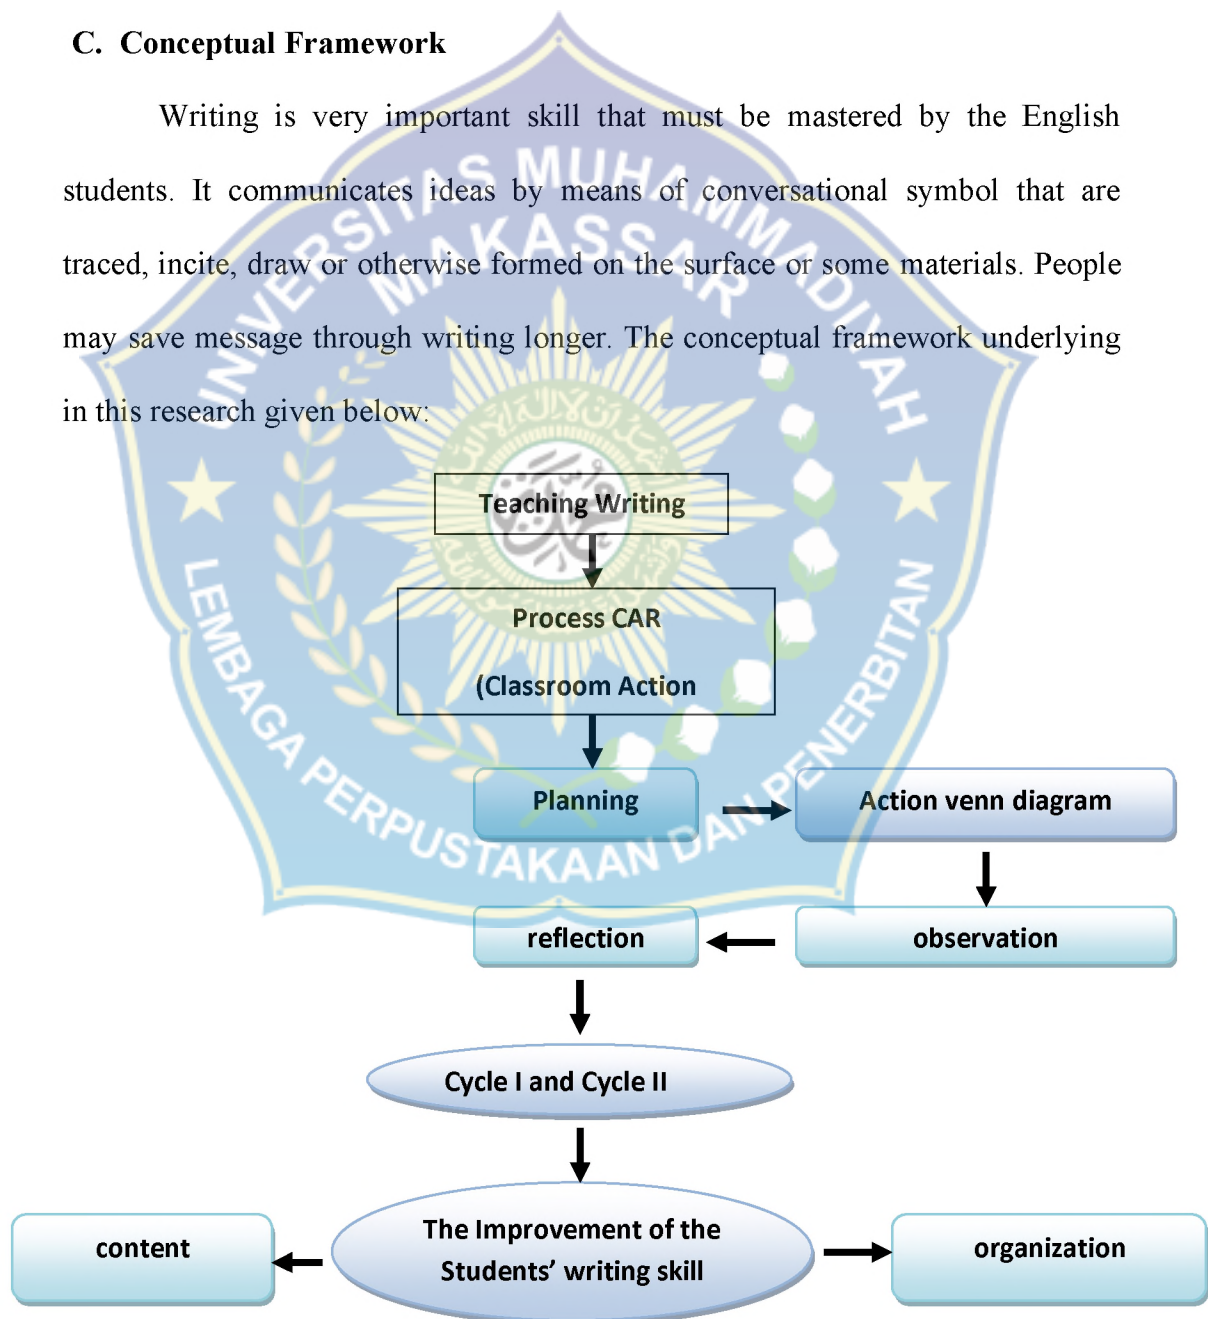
C. Conceptual Framework

Writing is very important skill that must be mastered by the English students. It communicates ideas by means of conversational symbol that are traced, incite, draw or otherwise formed on the surface or some materials. People may save message through writing longer. The conceptual framework underlying in this research given below:

UNIVERSITAS MUHAMMADIYAH MAKASSAR

LEMBAGA PERPUSTAKAAN DAN PENERBITAN

Teaching Writing

Process CAR

(Classroom Action

Planning

Action venn diagram

observation

reflection

Cycle I and Cycle II

The Improvement of the Students' writing skill

content

organization